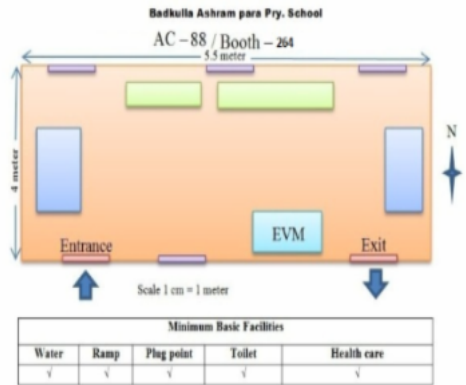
Badkulla Ashram para Pry. School

AC – 88 / Booth – 264

5.5 meter

4 meter

N

EVM

Entrance

Exit

Scale 1 cm = 1 meter

| Minimum Basic Facilities | | | | |
|---|---|---|---|---|
| Water | Ramp | Plug point | Toilet | Health care |
| √ | √ | √ | √ | √ |